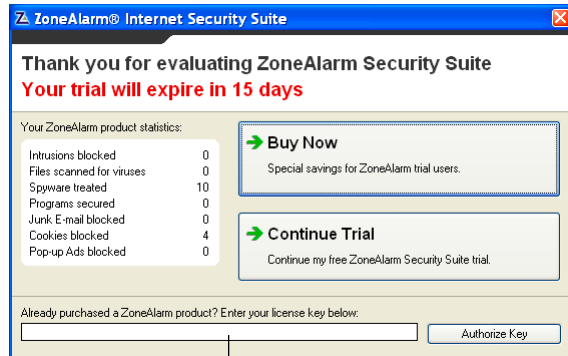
ZoneAlarm® Internet Security Suite

Thank you for evaluating ZoneAlarm Security Suite
Your trial will expire in 15 days

Your ZoneAlarm product statistics:

| | |
|---|---|
| Intrusions blocked | 0 |
| Files scanned for viruses | 0 |
| Spyware treated | 10 |
| Programs secured | 0 |
| Junk E-mail blocked | 0 |
| Cookies blocked | 4 |
| Pop-up Ads blocked | 0 |

Buy Now
Special savings for ZoneAlarm trial users.

Continue Trial
Continue my free ZoneAlarm Security Suite trial.

Already purchased a ZoneAlarm product? Enter your license key below:

Authorize Key